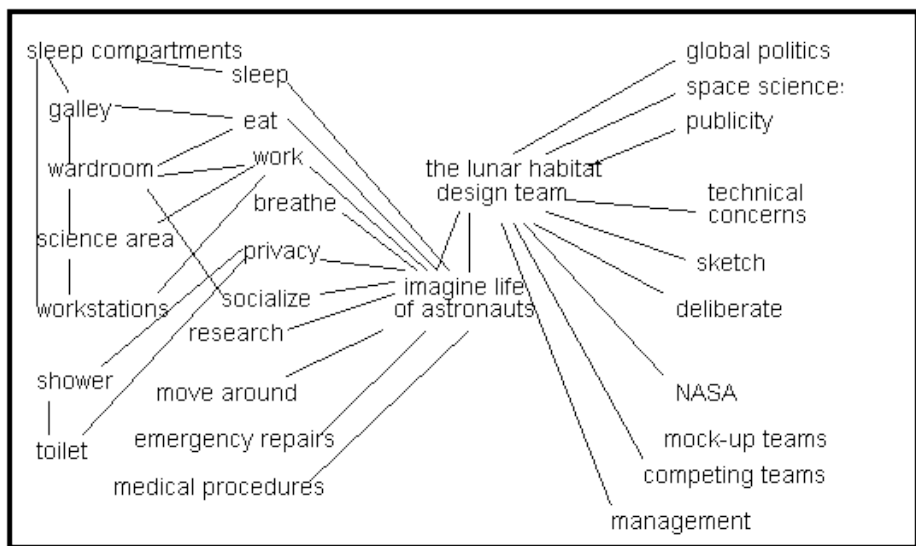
sleep compartments
sleep
galley
eat
wardroom
work
breathe
science area
privacy
workstations
socialize
research
shower
toilet
move around
emergency repairs
medical procedures
imagine life of astronauts
the lunar habitat design team
global politics
space science
publicity
technical concerns
sketch
deliberate
NASA
mock-up teams
competing teams
management